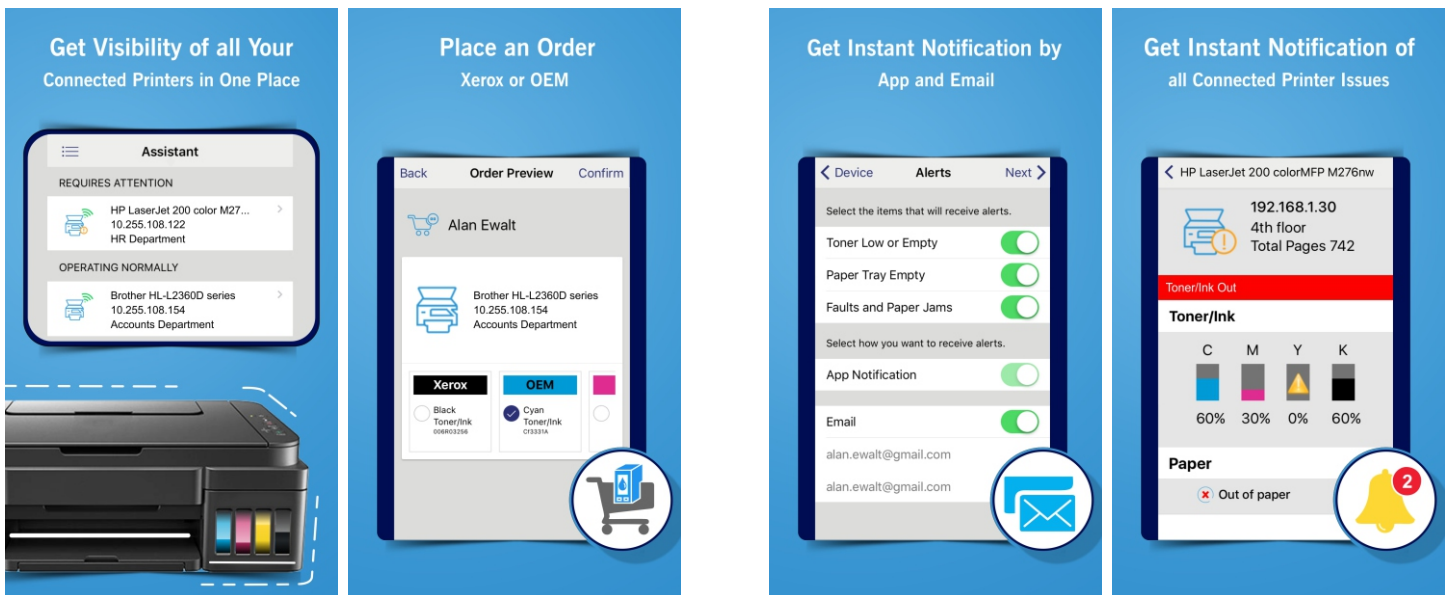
Get Visibility of all Your Connected Printers in One Place

Assistant

REQUIRES ATTENTION

HP LaserJet 200 color M27...
10.255.108.122
HR Department

OPERATING NORMALLY

Brother HL-L2360D series
10.255.108.154
Accounts Department

Place an Order
Xerox or OEM

Back Order Preview Confirm

Alan Ewalt

Brother HL-L2360D series
10.255.108.154
Accounts Department

| Xerox | OEM |
|---|---|
| Black Toner/Ink 006R03256 | Cyan Toner/Ink CF331A |

Get Instant Notification by App and Email

Device Alerts Next

Select the items that will receive alerts.

Toner Low or Empty

Paper Tray Empty

Faults and Paper Jams

Select how you want to receive alerts.

App Notification

Email

alan.ewalt@gmail.com

alan.ewalt@gmail.com

Get Instant Notification of all Connected Printer Issues

HP LaserJet 200 colorMFP M276nw

192.168.1.30
4th floor
Total Pages 742

Toner/Ink Out

Toner/Ink

| C | M | Y | K |
|---|---|---|---|
| 60% | 30% | 0% | 60% |

Paper

Out of paper

2